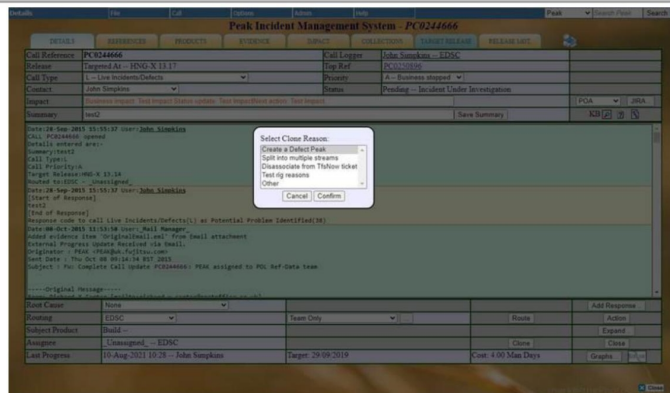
Defaults File Call Options Admin Help Peak Search Peak Search

Peak Incident Management System - PC0244666

DETAILS REFERENCES PRODUCTS EVIDENCE SUBJECT COLLECTIONS TARGET RELEASE RELEASE UNIT

| Call Reference | PC0244666 | Call Logger | John Simpkins -- EDSC |
|---|---|---|---|
| Release | Targeted At -- HNG-X 13.17 | Top Ref | PC0250896 |
| Call Type | L -- Live Incidents/Defects | Priority | A -- Business stopped |
| Contact | John Simpkins | Status | Pending -- Incident Under Investigation |
| Impact | Business Impact: Test Impact Status update: Test ImpactNext action: Test Impact | | |
| Summary | test2 | | Save Summary |

POA JIRA KB

Date:28-Sep-2015 15:55:37 User:John Simpkins
CALL PC0244666 opened
Details entered are:-
Summary:test2
Call Type:L
Call Priority:A
Target Release:HNG-X 13.16
Routed to:EDSC - _Unassigned_
Date:28-Sep-2015 15:55:57 User:John Simpkins
[Start of Response]
test2
[End of Response]
Response code to call Live Incidents/Defects(L) as Potential Problem Identified(38)
Date:08-Oct-2015 15:53:50 User:_Mail Manager_
Added evidence item "OriginalEmail.eml" from Email attachment
External Progress Update Received via Email.
Originator : PEAK <Peak@uk.fujitsu.com>
Sent Date : Thu Oct 08 09:14:34 BST 2015
Subject : Fw: Complete Call Update PC0244666: PEAK assigned to POL Ref-Data team

-----Original Message-----

Select Clone Reason:
Create a Defect Peak
Split into multiple streams
Disassociate from TfsNow ticket
Test rig reasons
Other
Cancel Confirm

| Root Cause | None | | Add Response |
|---|---|---|---|
| Routing | EDSC | Team Only | Route | Action |
| Subject Product | Build -- | | Expand |
| Assignee | _Unassigned_ -- EDSC | Clone | Close |
| Last Progress | 10-Aug-2021 10:28 -- John Simpkins | Target: 29/09/2019 | Cost: 4.00 Man Days | Graphs |

Close